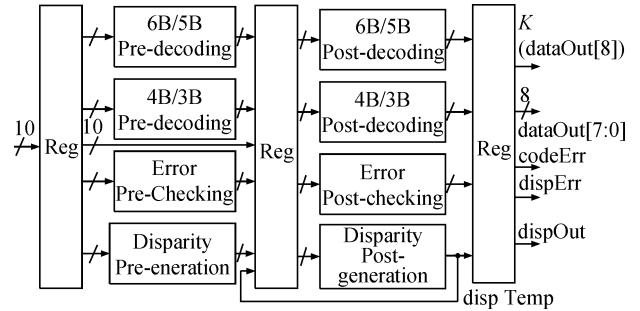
10
Reg
10
6B/5B Pre-decoding
4B/3B Pre-decoding
Error Pre-Checking
Disparity Pre-eneration
Reg
6B/5B Post-decoding
4B/3B Post-decoding
Error Post-checking
Disparity Post-generation
Reg
$K$
(dataOut[8])
8
dataOut[7:0]
codeErr
dispErr
dispOut
disp Temp